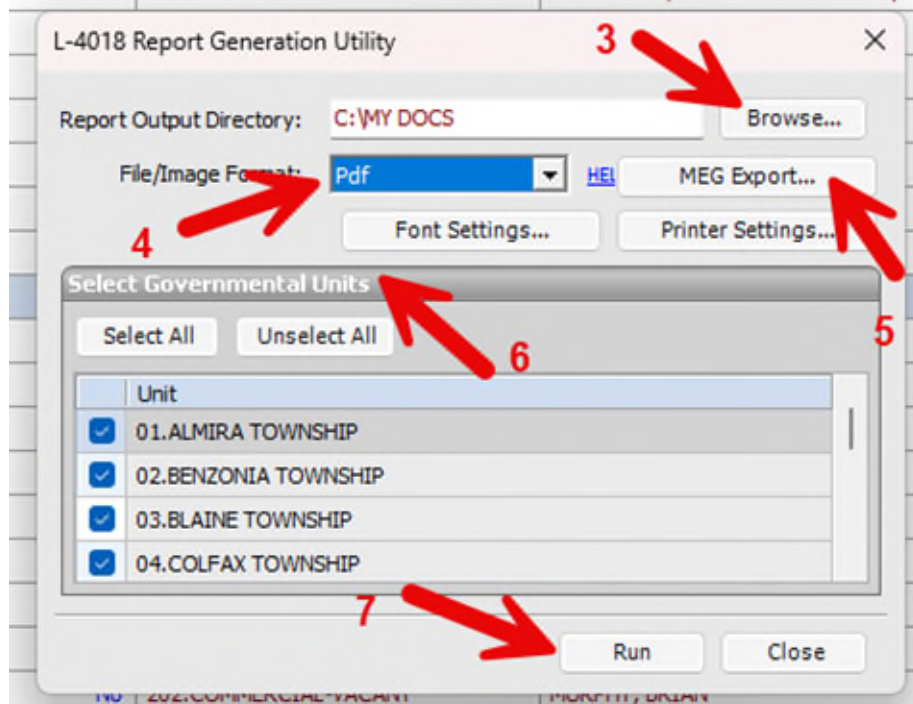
L-4018 Report Generation Utility

3

Report Output Directory: C:\MY DOCS Browse...

File/Image Format: Pdf HEL MEG Export...

4

Font Settings... Printer Settings...

Select Governmental Units

5

Select All Unselect All

6

| | Unit |
|---|---|
| ☑ | 01.ALMIRA TOWNSHIP |
| ☑ | 02.BENZONIA TOWNSHIP |
| ☑ | 03.BLAINE TOWNSHIP |
| ☑ | 04.COLFAX TOWNSHIP |

7

Run Close

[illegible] 202.COMMERCIAL-VACANT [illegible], BRIAN